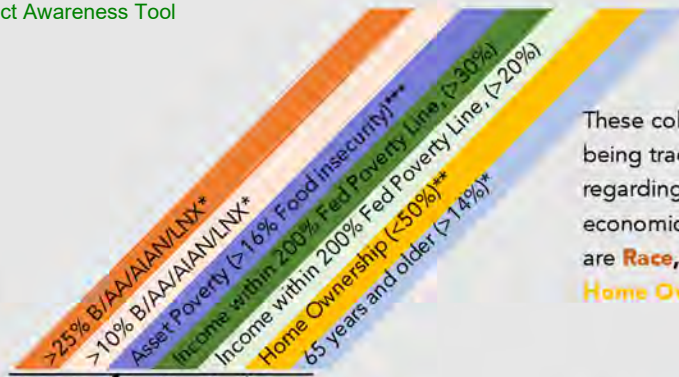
ct Awareness Tool

>25% B/AA/AIAN/LNX*

>10% B/AA/AIAN/LNX*

Asset Poverty (>16% Food insecurity)***

Income within 200% Fed Poverty Line, (>30%)

Income within 200% Fed Poverty Line, (>20%)

Home Ownership (<50%)**

65 years and older (>14%)*

These col being trac regarding economic are Race, Home Ow